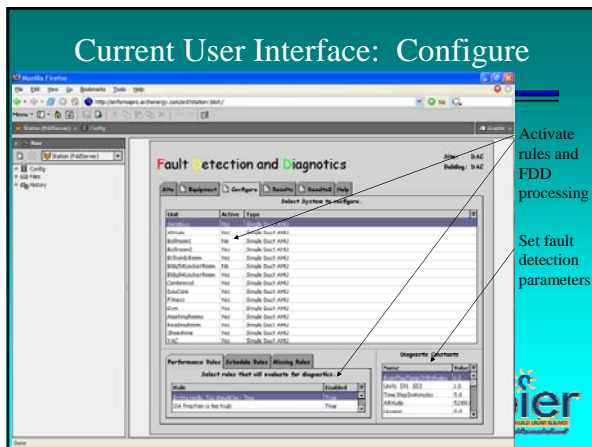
Current User Interface: Configure

Mozilla Firefox

File Edit View Go Bookmarks Tools Help

http://enforma.archenergy.com/ard/Station/plot/

Station (FddServer)

Config

Config

Files

History

Station (FddServer)

Fault Detection and Diagnostics

Site: DAC

Building: DAC

Site

Equipment

Configure

Results

ResultsX

Help

Select System to configure.

| Unit | Active | Type |
|---|---|---|
| AeroRoom | Yes | Single Duct AHU |
| Atrium | Yes | Single Duct AHU |
| Ballroom1 | Yes | Single Duct AHU |
| Ballroom2 | Yes | Single Duct AHU |
| BilliardsRoom | Yes | Single Duct AHU |
| BldgS4LockerRoom | No | Single Duct AHU |
| BldgS4LockerRoom | Yes | Single Duct AHU |
| Centennial | Yes | Single Duct AHU |
| EduCare | Yes | Single Duct AHU |
| Fitness | Yes | Single Duct AHU |
| Gym | Yes | Single Duct AHU |
| MeetingRooms | Yes | Single Duct AHU |
| KeaLimaRoom | Yes | Single Duct AHU |
| Shoeshine | Yes | Single Duct AHU |
| YAC | Yes | Single Duct AHU |

Performance Rules

Schedule Rules

Missing Rules

Select rules that will evaluate for diagnostics.

| Rule | Enabled |
|---|---|
| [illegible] | True |
| OA fraction is too high | True |

Diagnostic Constants

| Name | Value |
|---|---|
| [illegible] | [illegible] |
| Units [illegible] | 1.0 |
| TimeStepInMinutes | 5.0 |
| Altitude | 5280.0 |
| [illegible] | 0.0 |

Activate rules and FDD processing

Set fault detection parameters

ier

Done